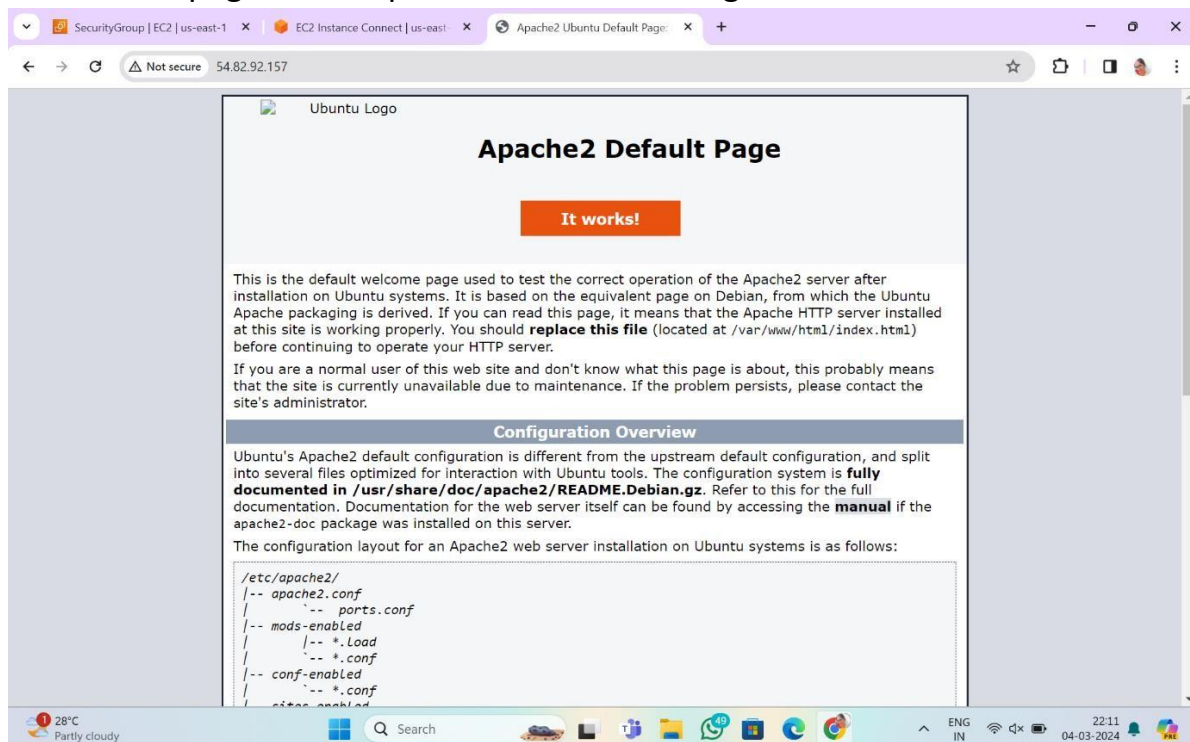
SecurityGroup | EC2 | us-east-1 ×
EC2 Instance Connect | us-east- ×
Apache2 Ubuntu Default Page: ×
+

Not secure 54.82.92.157

Ubuntu Logo

Apache2 Default Page

It works!

This is the default welcome page used to test the correct operation of the Apache2 server after installation on Ubuntu systems. It is based on the equivalent page on Debian, from which the Ubuntu Apache packaging is derived. If you can read this page, it means that the Apache HTTP server installed at this site is working properly. You should **replace this file** (located at /var/www/html/index.html) before continuing to operate your HTTP server.

If you are a normal user of this web site and don't know what this page is about, this probably means that the site is currently unavailable due to maintenance. If the problem persists, please contact the site's administrator.

Configuration Overview

Ubuntu's Apache2 default configuration is different from the upstream default configuration, and split into several files optimized for interaction with Ubuntu tools. The configuration system is **fully documented in /usr/share/doc/apache2/README.Debian.gz**. Refer to this for the full documentation. Documentation for the web server itself can be found by accessing the **manual** if the apache2-doc package was installed on this server.

The configuration layout for an Apache2 web server installation on Ubuntu systems is as follows:

/etc/apache2/
|-- apache2.conf
|       `-- ports.conf
|-- mods-enabled
|       |-- *.load
|       `-- *.conf
|-- conf-enabled
|       `-- *.conf
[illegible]

28°C
Partly cloudy
Search
ENG
IN
22:11
04-03-2024